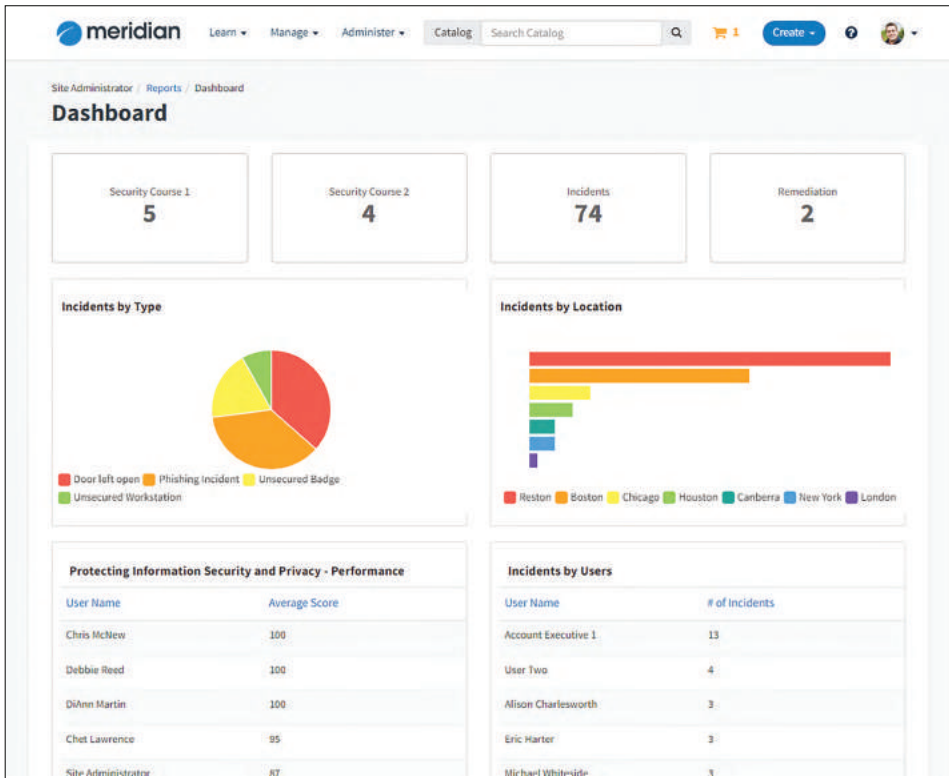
meridian Learn ▾ Manage ▾ Administer ▾ Catalog Search Catalog 1 Create ▾

Site Administrator / Reports / Dashboard

Dashboard

Security Course 1
5

Security Course 2
4

Incidents
74

Remediation
2

Incidents by Type

Door left open Phishing Incident Unsecured Badge Unsecured Workstation

Incidents by Location

Reston Boston Chicago Houston Canberra New York London

Protecting Information Security and Privacy - Performance

| User Name | Average Score |
|---|---|
| Chris McNew | 100 |
| Debbie Reed | 100 |
| DiAnn Martin | 100 |
| Chet Lawrence | 95 |
| Site Administrator | 87 |

Incidents by Users

| User Name | # of Incidents |
|---|---|
| Account Executive 1 | 13 |
| User Two | 4 |
| Alison Charlesworth | 3 |
| Eric Harter | 3 |
| Michael Whiteside | 3 |